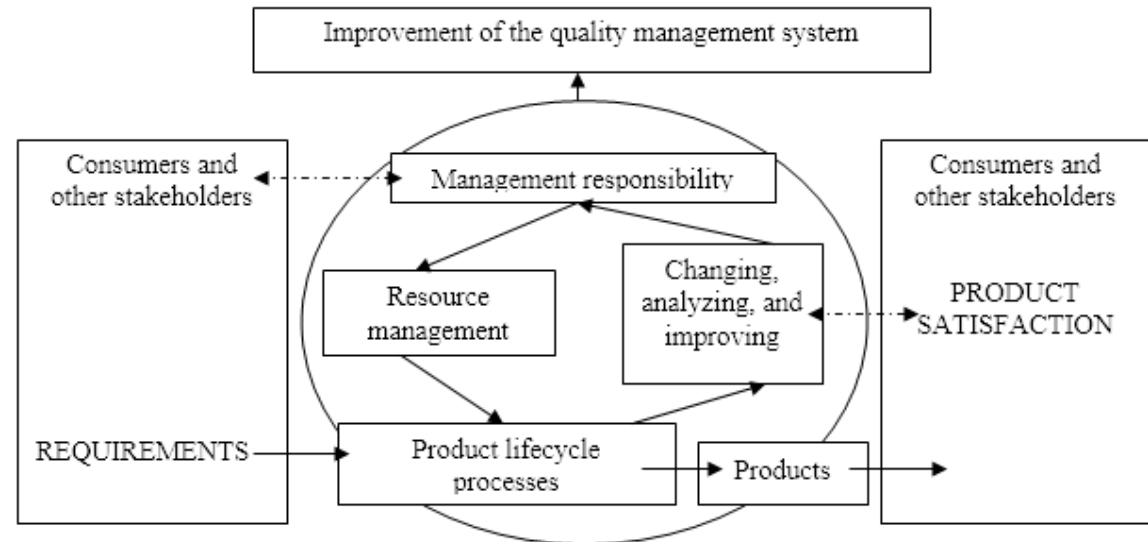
Improvement of the quality management system

Consumers and other stakeholders

Management responsibility

Consumers and other stakeholders

Resource management

Changing, analyzing, and improving

PRODUCT SATISFACTION

REQUIREMENTS

Product lifecycle processes

Products